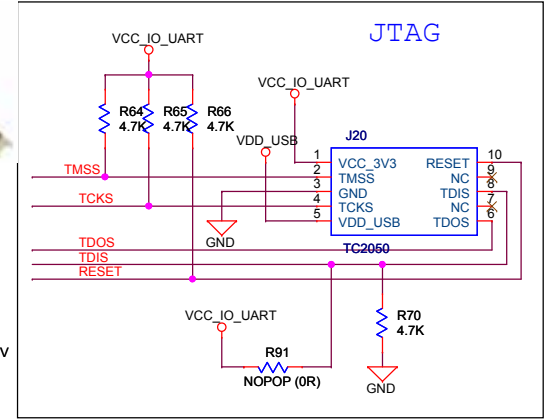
JTAG

VCC_IO_UART

R64 4.7K
R65 4.7K
R66 4.7K

VCC_IO_UART

VDD_USB

J20

1 VCC_3V3
2 TMSS
3 GND
4 TCKS
5 VDD_USB

RESET 10
NC 9
TDIS 8
NC 7
TDOS 6

TMSS
TCKS
GND
TDOS
TDIS
RESET

TC2050

VCC_IO_UART

R91
NOPOP (0R)

R70
4.7K

GND

V